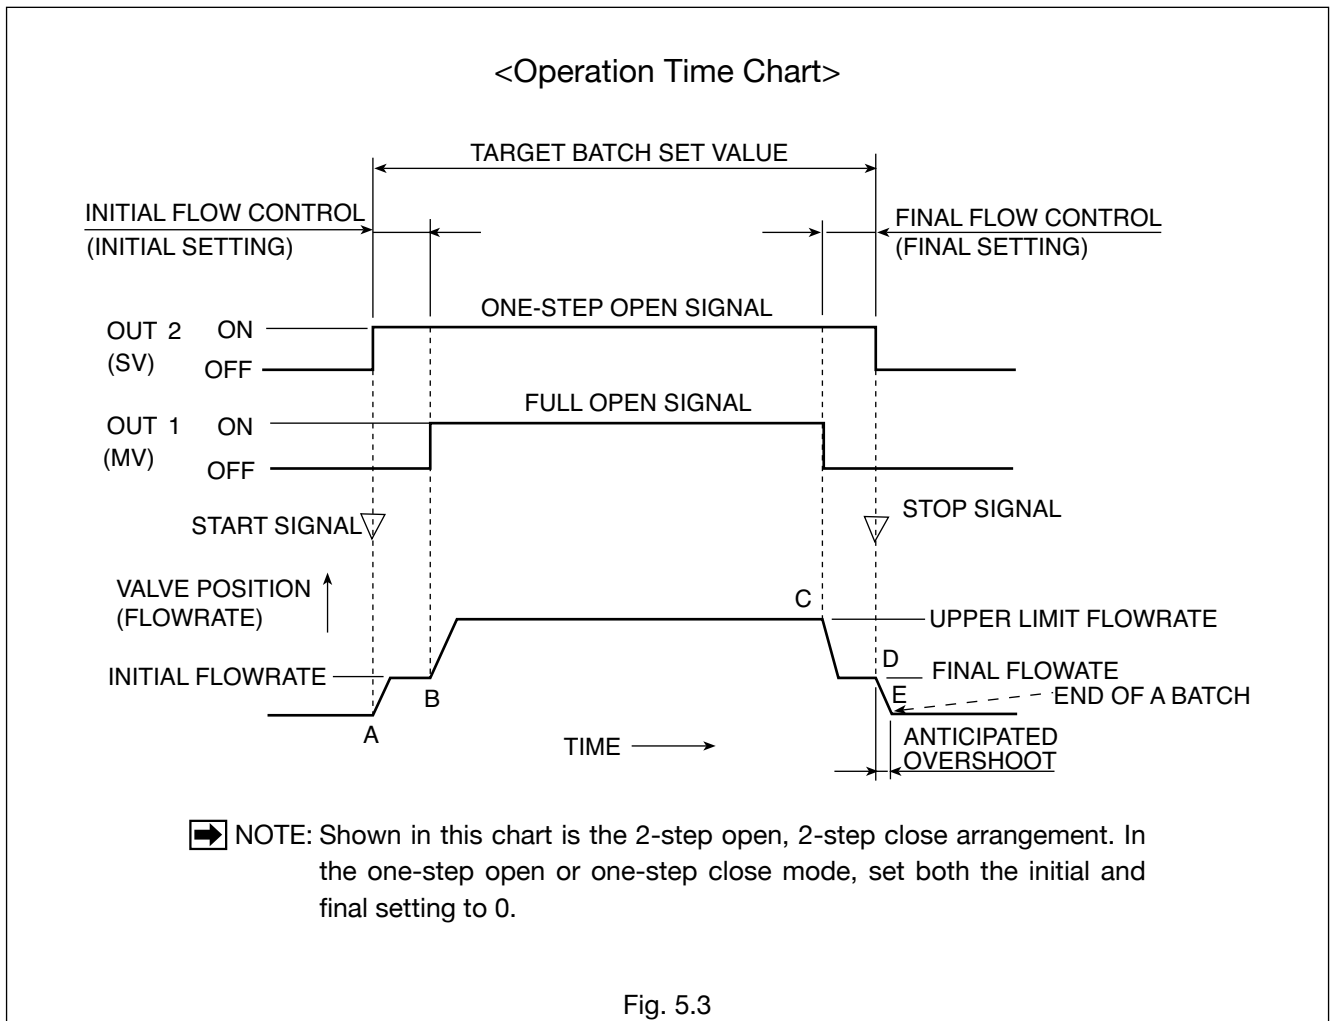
<Operation Time Chart>

TARGET BATCH SET VALUE

INITIAL FLOW CONTROL
(INITIAL SETTING)

FINAL FLOW CONTROL
(FINAL SETTING)

ONE-STEP OPEN SIGNAL

OUT 2 (SV) ON OFF

FULL OPEN SIGNAL

OUT 1 (MV) ON OFF

START SIGNAL

STOP SIGNAL

VALVE POSITION (FLOWRATE)

C

UPPER LIMIT FLOWRATE

INITIAL FLOWRATE

D

FINAL FLOWATE

B

E

END OF A BATCH

A

TIME

ANTICIPATED OVERSHOOT

NOTE: Shown in this chart is the 2-step open, 2-step close arrangement. In the one-step open or one-step close mode, set both the initial and final setting to 0.

Fig. 5.3